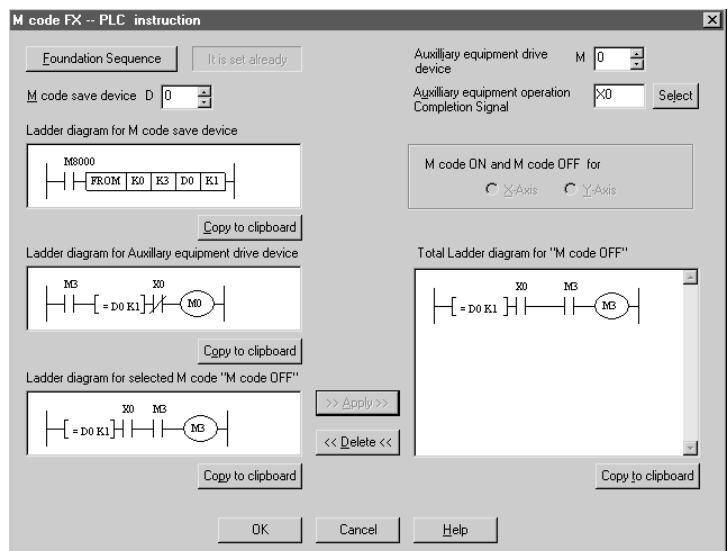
M code FX -- PLC instruction

Foundation Sequence
It is set already

M code save device D 0

Auxilliary equipment drive device M 0

Auxilliary equipment operation Completion Signal X0 Select

Ladder diagram for M code save device

M8000
FROM K0 K3 D0 K1

Copy to clipboard

M code ON and M code OFF for
X-Axis Y-Axis

Ladder diagram for Auxillary equipment drive device

M3 X0
= D0 K1 M0

Copy to clipboard

Total Ladder diagram for "M code OFF"

X0 M3
= D0 K1 M3

Ladder diagram for selected M code "M code OFF"

X0 M3
= D0 K1 M3

>> Apply >>
<< Delete <<

Copy to clipboard

Copy to clipboard

OK Cancel Help